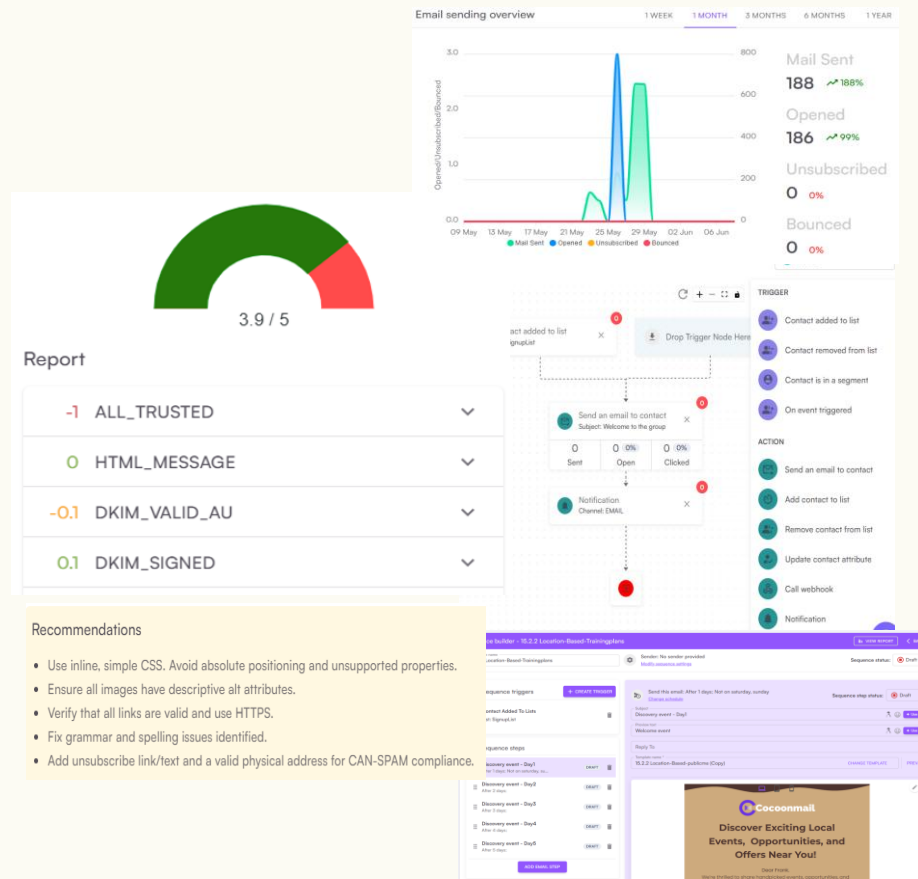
Email sending overview

1 WEEK 1 MONTH 3 MONTHS 6 MONTHS 1 YEAR

Opened/Unsubscribed/Bounced

3.0 2.0 1.0 0.0

800 600 400 200 0

09 May 13 May 17 May 21 May 25 May 29 May 02 Jun 06 Jun

Mail Sent Opened Unsubscribed Bounced

Mail Sent
188 188%

Opened
186 99%

Unsubscribed
0 0%

Bounced
0 0%

3.9 / 5

Report

| -1 | ALL_TRUSTED |
|---|---|
| 0 | HTML_MESSAGE |
| -0.1 | DKIM_VALID_AU |
| 0.1 | DKIM_SIGNED |

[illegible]act added to list
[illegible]gnupList

Drop Trigger Node Here

Send an email to contact
Subject: Welcome to the group

| 0 | 0 0% | 0 0% |
|---|---|---|
| Sent | Open | Clicked |

Notification
Channel: EMAIL

TRIGGER

Contact added to list
Contact removed from list
Contact is in a segment
On event triggered

ACTION

Send an email to contact
Add contact to list
Remove contact from list
Update contact attribute
Call webhook
Notification

Recommendations

• Use inline, simple CSS. Avoid absolute positioning and unsupported properties.
• Ensure all images have descriptive alt attributes.
• Verify that all links are valid and use HTTPS.
• Fix grammar and spelling issues identified.
• Add unsubscribe link/text and a valid physical address for CAN-SPAM compliance.

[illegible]e builder - 15.2.2 Location-Based-Trainingplans

VIEW REPORT

Location-Based-Trainingplans

Sender: No sender provided

Sequence status: Draft

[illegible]equence triggers
+ CREATE TRIGGER

Contact Added To Lists
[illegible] SignupList

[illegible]equence steps

Discovery event - Day1
After 1 days; Not on saturday, su...
DRAFT

Discovery event - Day2
After 2 days
DRAFT

Discovery event - Day3
After 3 days
DRAFT

Discovery event - Day4
After 4 days
DRAFT

Discovery event - Day5
After 5 days
DRAFT

ADD EMAIL STEP

Send this email: After 1 days; Not on saturday, sunday
Change schedule

Sequence step status: Draft

Subject
Discovery event - Day1

Preview text
Welcome event

Reply To

Template name
Location-Based-publicns (Copy)

CHANGE TEMPLATE

Cocoonmail

Discover Exciting Local Events, Opportunities, and Offers Near You!

Dear Frank,
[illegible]